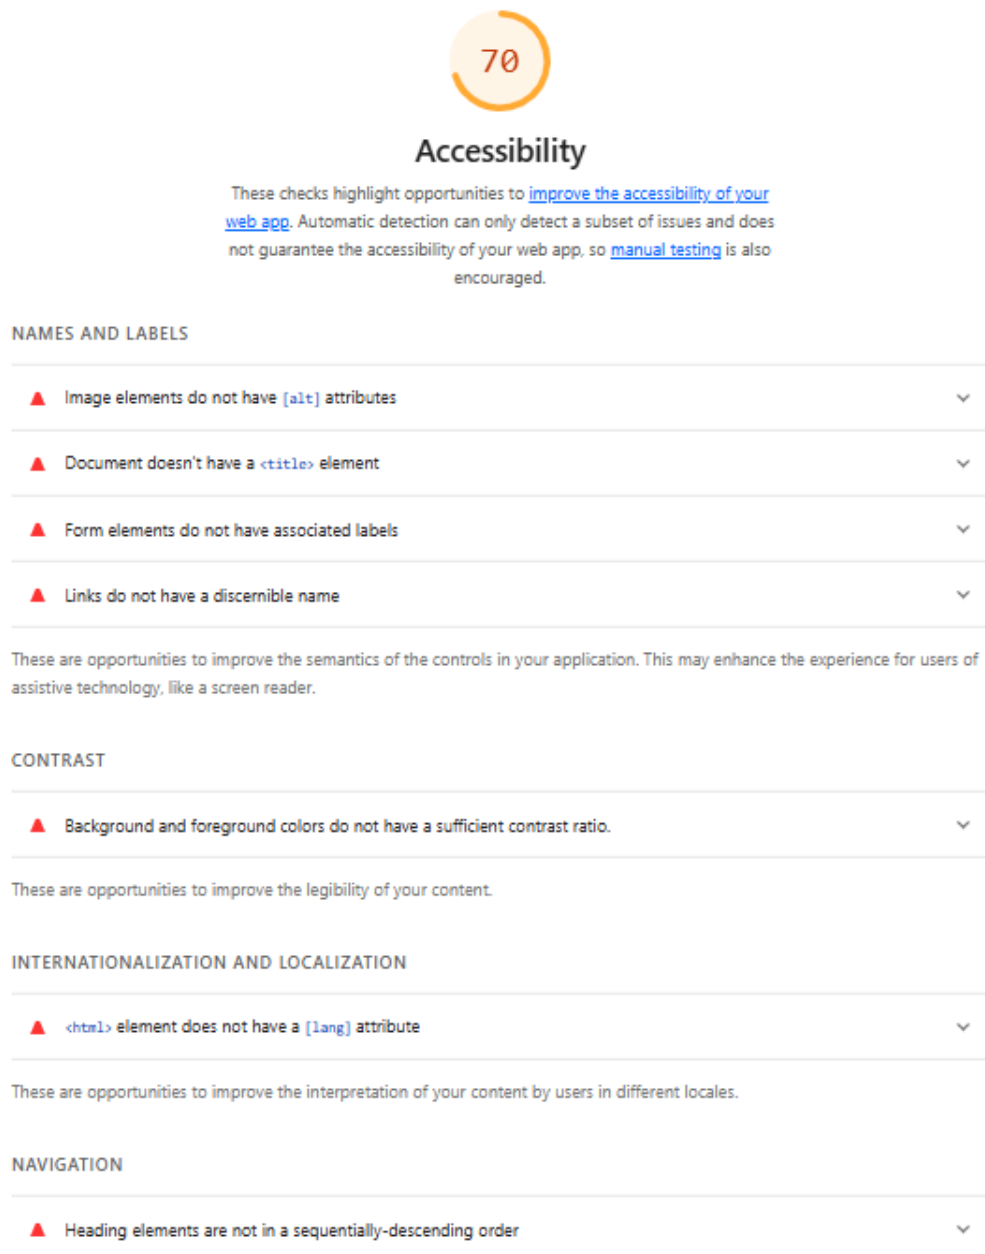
70

Accessibility

These checks highlight opportunities to improve the accessibility of your web app. Automatic detection can only detect a subset of issues and does not guarantee the accessibility of your web app, so manual testing is also encouraged.

NAMES AND LABELS

Image elements do not have [alt] attributes

Document doesn't have a <title> element

Form elements do not have associated labels

Links do not have a discernible name

These are opportunities to improve the semantics of the controls in your application. This may enhance the experience for users of assistive technology, like a screen reader.

CONTRAST

Background and foreground colors do not have a sufficient contrast ratio.

These are opportunities to improve the legibility of your content.

INTERNATIONALIZATION AND LOCALIZATION

<html> element does not have a [lang] attribute

These are opportunities to improve the interpretation of your content by users in different locales.

NAVIGATION

Heading elements are not in a sequentially-descending order